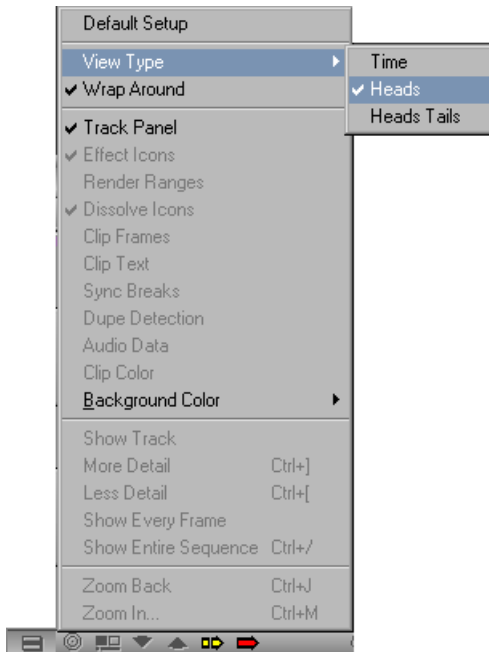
Default Setup
View Type
✔ Wrap Around
✔ Track Panel
✔ Effect Icons
Render Ranges
✔ Dissolve Icons
Clip Frames
Clip Text
Sync Breaks
Dupe Detection
Audio Data
Clip Color
Background Color
Show Track
More Detail Ctrl+]
Less Detail Ctrl+[
Show Every Frame
Show Entire Sequence Ctrl+/
Zoom Back Ctrl+J
Zoom In... Ctrl+M

Time
✔ Heads
Heads Tails